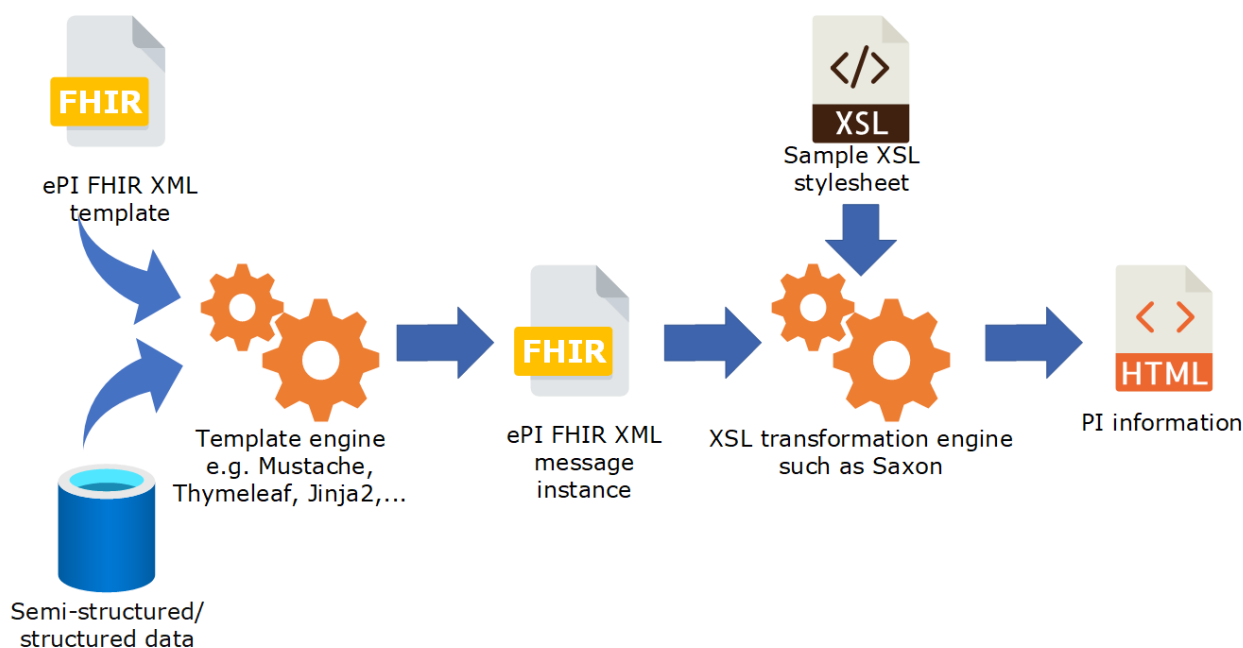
FHIR

ePI FHIR XML template

Semi-structured/ structured data

Template engine e.g. Mustache, Thymeleaf, Jinja2,...

FHIR

ePI FHIR XML message instance

</>

XSL

Sample XSL stylesheet

XSL transformation engine such as Saxon

< >

HTML

PI information